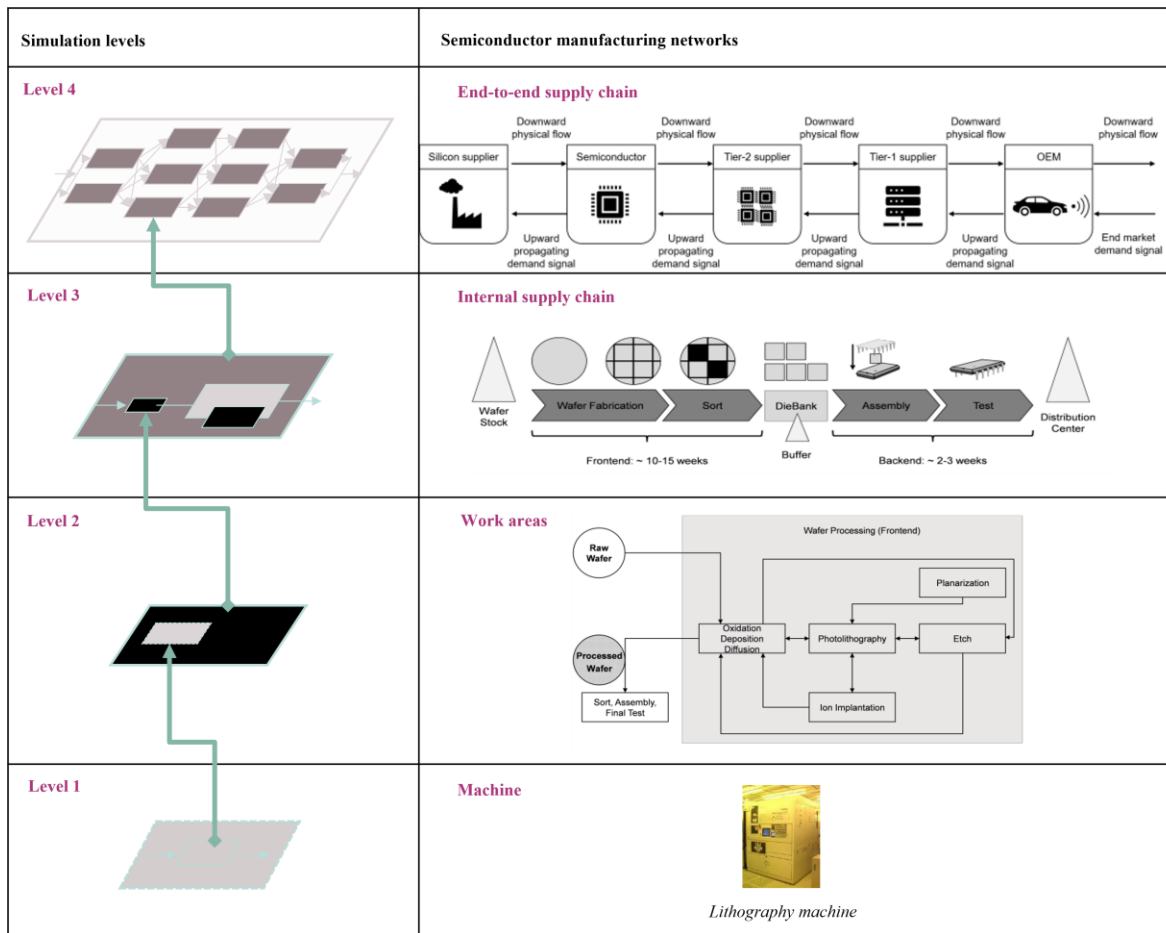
| Simulation levels | Semiconductor manufacturing networks |
|---|---|
| Level 4 | End-to-end supply chain<br>Downward physical flow<br>Silicon supplier<br>Downward physical flow<br>Semiconductor<br>Downward physical flow<br>Tier-2 supplier<br>Downward physical flow<br>Tier-1 supplier<br>Downward physical flow<br>OEM<br>Downward physical flow<br>Upward propagating demand signal<br>Upward propagating demand signal<br>Upward propagating demand signal<br>Upward propagating demand signal<br>End market demand signal |
| Level 3 | Internal supply chain<br>Wafer Stock<br>Wafer Fabrication<br>Sort<br>DieBank<br>Assembly<br>Test<br>Distribution Center<br>Buffer<br>Frontend: ~ 10-15 weeks<br>Backend: ~ 2-3 weeks |
| Level 2 | Work areas<br>Wafer Processing (Frontend)<br>Raw Wafer<br>Planarization<br>Oxidation Deposition Diffusion<br>Photolithography<br>Etch<br>Processed Wafer<br>Sort, Assembly, Final Test<br>Ion Implantation |
| Level 1 | Machine<br>Lithography machine |